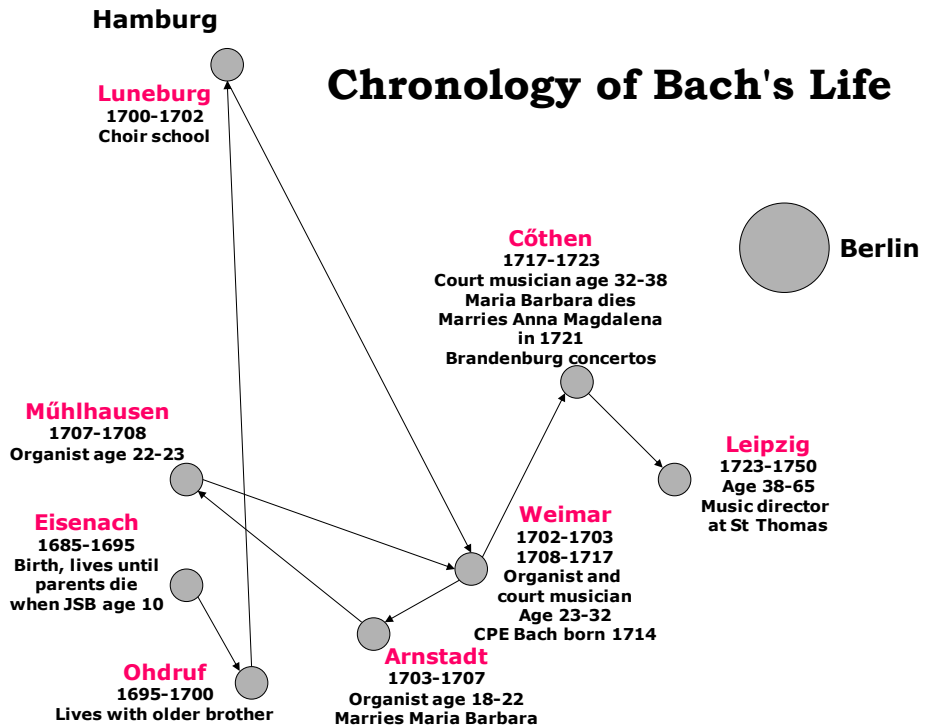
Hamburg

Chronology of Bach's Life

Luneburg
1700-1702
Choir school

Cőthen
1717-1723
Court musician age 32-38
Maria Barbara dies
Marries Anna Magdalena in 1721
Brandenburg concertos

Berlin

Műhlhausen
1707-1708
Organist age 22-23

Leipzig
1723-1750
Age 38-65
Music director at St Thomas

Eisenach
1685-1695
Birth, lives until parents die when JSB age 10

Weimar
1702-1703
1708-1717
Organist and court musician
Age 23-32
CPE Bach born 1714

Arnstadt
1703-1707
Organist age 18-22
Marries Maria Barbara

Ohdruf
1695-1700
Lives with older brother